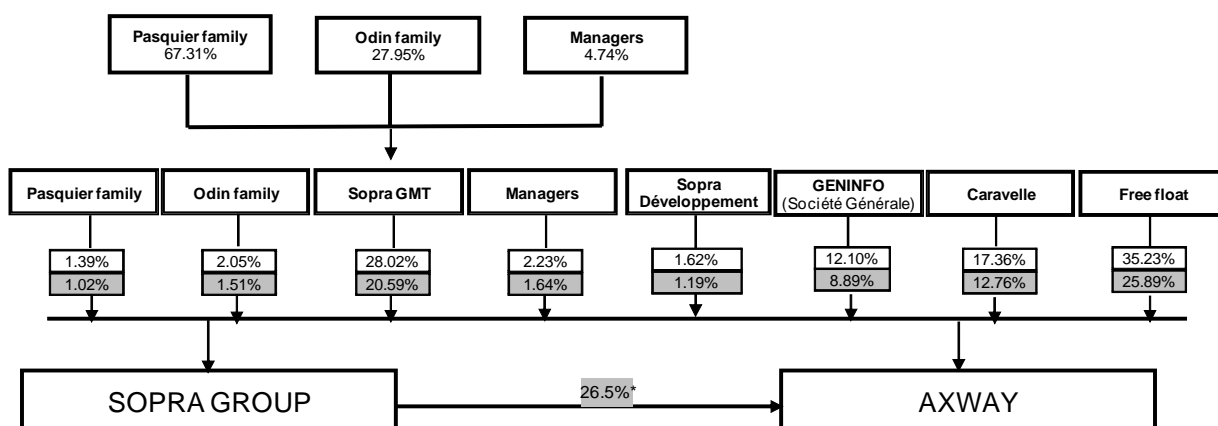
Pasquier family
67.31%

Odin family
27.95%

Managers
4.74%

Pasquier family

Odin family

Sopra GMT

Managers

Sopra Développement

GENINFO
(Société Générale)

Caravelle

Free float

1.39%
1.02%

2.05%
1.51%

28.02%
20.59%

2.23%
1.64%

1.62%
1.19%

12.10%
8.89%

17.36%
12.76%

35.23%
25.89%

SOPRA GROUP

26.5%*

AXWAY